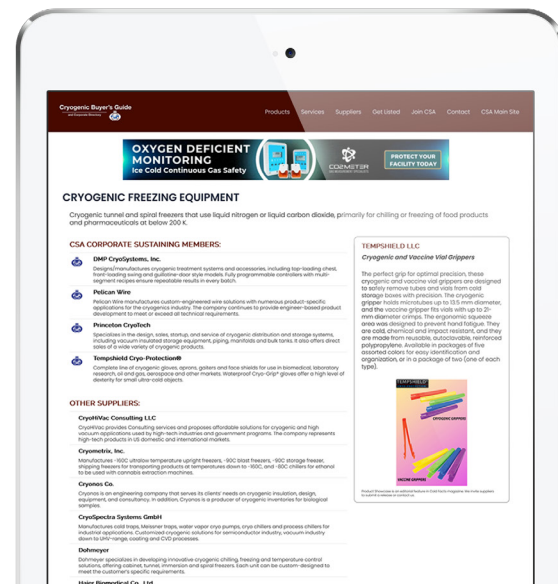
Cryogenic Buyer's Guide

Products Services Suppliers Get Listed Join CSA Contact CSA Main Site

OXYGEN DEFICIENT MONITORING
Ice Cold Continuous Gas Safety

COZMETER

PROTECT YOUR FACILITY TODAY

CRYOGENIC FREEZING EQUIPMENT

Cryogenic tunnel and spiral freezers that use liquid nitrogen or liquid carbon dioxide, primarily for chilling or freezing of food products and pharmaceuticals at below 200 K.

CSA CORPORATE SUSTAINING MEMBERS:

DMP CryoSystems, Inc.
Designs/manufactures cryogenic treatment systems and accessories, including top-loading chest, front-loading and guillotine-door style models. Fully programmable controllers with multi-segment recipes ensure repeatable results in every batch.

Pelican Wire
Pelican Wire manufactures custom-engineered wire solutions with numerous product-specific applications for the cryogenics industry. The company continues to provide engineer-based product development to meet or exceed all technical requirements.

Princeton CryoTech
Specializes in the design, sales, startup, and service of cryogenic distribution and storage systems, including vacuum insulated storage equipment, piping, manifolds and bulk tanks. It also offers direct sales of a wide variety of cryogenic products.

Tempshield Cryo-Protection®
Complete line of cryogenic gloves, aprons, gaiters and face shields for use in biomedical, laboratory research, oil and gas, aerospace and other markets. Waterproof Cryo-Grip® gloves offer a high level of dexterity for small ultra-cold objects.

OTHER SUPPLIERS:

CryoHiVac Consulting LLC
CryoHiVac provides Consulting services and proposes affordable solutions for cryogenic and high vacuum applications used by high-tech industries and government programs. The company represents high-tech products in US domestic and international markets.

Cryometrix, Inc.
Manufactures -150C ultralow temperature upright freezers, -90C blast freezers, -90C storage freezer, shipping freezers for transporting products at temperatures down to -150C, and -80C chillers for ethanol to be used with cannabis extraction machines.

Cryonos Co.
Cryonos is an engineering company that serves its clients' needs on cryogenic insulation, design, equipment, and consultancy. In addition, Cryonos is a producer of cryogenic inventories for biological samples.

CryoSpectra Systems GmbH
Manufactures cold traps, Meissner traps, water vapor cryo pumps, cryo chillers and process chillers for industrial applications. Customized cryogenic solutions for semiconductor industry, vacuum industry down to UHV-range, coating and CVD processes.

Dohmeyer
Dohmeyer specializes in developing innovative cryogenic chilling, freezing and temperature control solutions, offering cabinet, tunnel, immersion and spiral freezers. Each unit can be custom-designed to meet the customer's specific requirements.

Haier Biomedical Co., Ltd

TEMPSHIELD LLC

Cryogenic and Vaccine Vial Grippers

The perfect grip for optimal precision, these cryogenic and vaccine vial grippers are designed to safely remove tubes and vials from cold storage boxes with precision. The cryogenic gripper holds microtubes up to 13.5 mm diameter, and the vaccine gripper fits vials with up to 21-mm diameter crimps. The ergonomic squeeze area was designed to prevent hand fatigue. They are cold, chemical and impact resistant, and they are made from reusable, autoclavable, reinforced polypropylene. Available in packages of five assorted colors for easy identification and organization, or in a package of two (one of each type).

TEMPSHIELD

CRYOGENIC GRIPPERS

VACCINE GRIPPERS

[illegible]